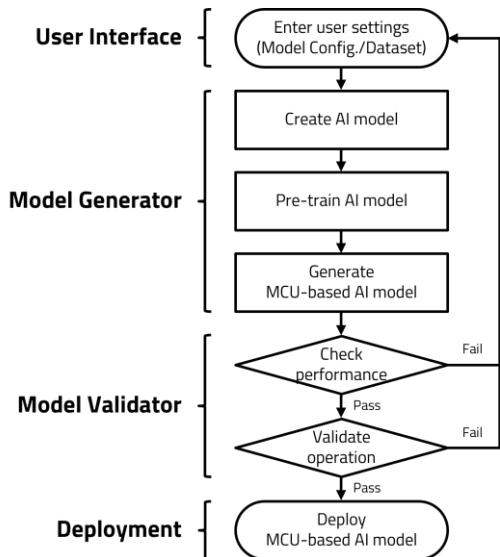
User Interface

Enter user settings (Model Config./Dataset)

Model Generator

Create AI model

Pre-train AI model

Generate MCU-based AI model

Model Validator

Check performance

Fail

Pass

Validate operation

Fail

Pass

Deployment

Deploy MCU-based AI model